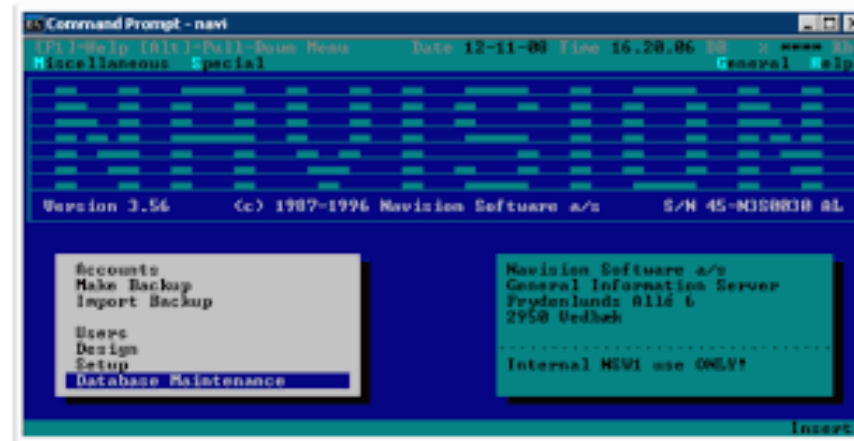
Command Prompt - navi

(F1)=Help (Alt)=Pull-Down Menu Date 12-11-08 Time 16.20.06 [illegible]

Miscellaneous Special General Help

Version 3.56 (c) 1987-1996 Navision Software a/s S/N 45-N3S0830 AL

Accounts
Make Backup
Import Backup

Users
Design
Setup
Database Maintenance

Navision Software a/s
General Information Server
Frydenlunds Allé 6
2950 Vedbæk

Internal NSV1 use ONLY!

Insert